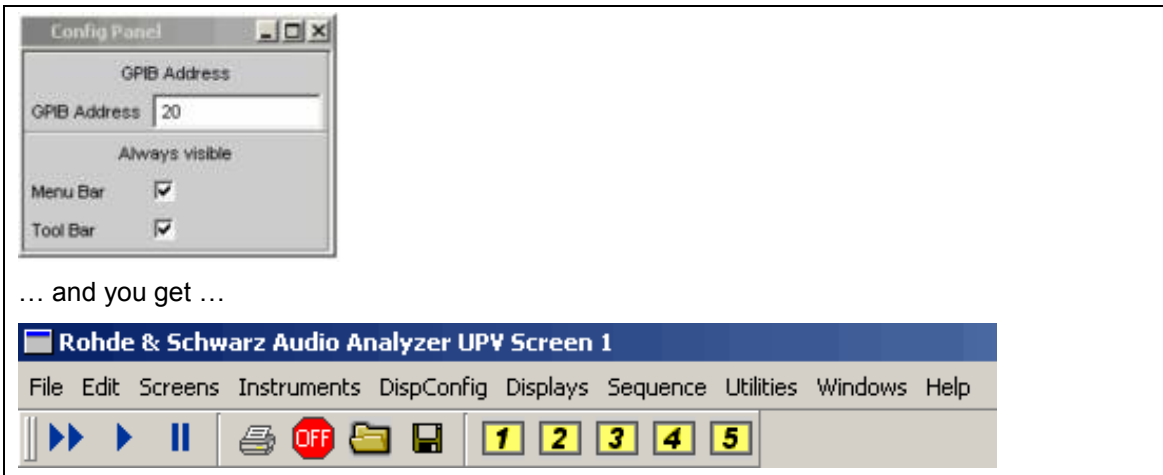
Config Panel

GPIB Address

GPIB Address 20

Always visible

Menu Bar

Tool Bar

… and you get …

Rohde & Schwarz Audio Analyzer UPV Screen 1

File Edit Screens Instruments DispConfig Displays Sequence Utilities Windows Help

OFF 1 2 3 4 5